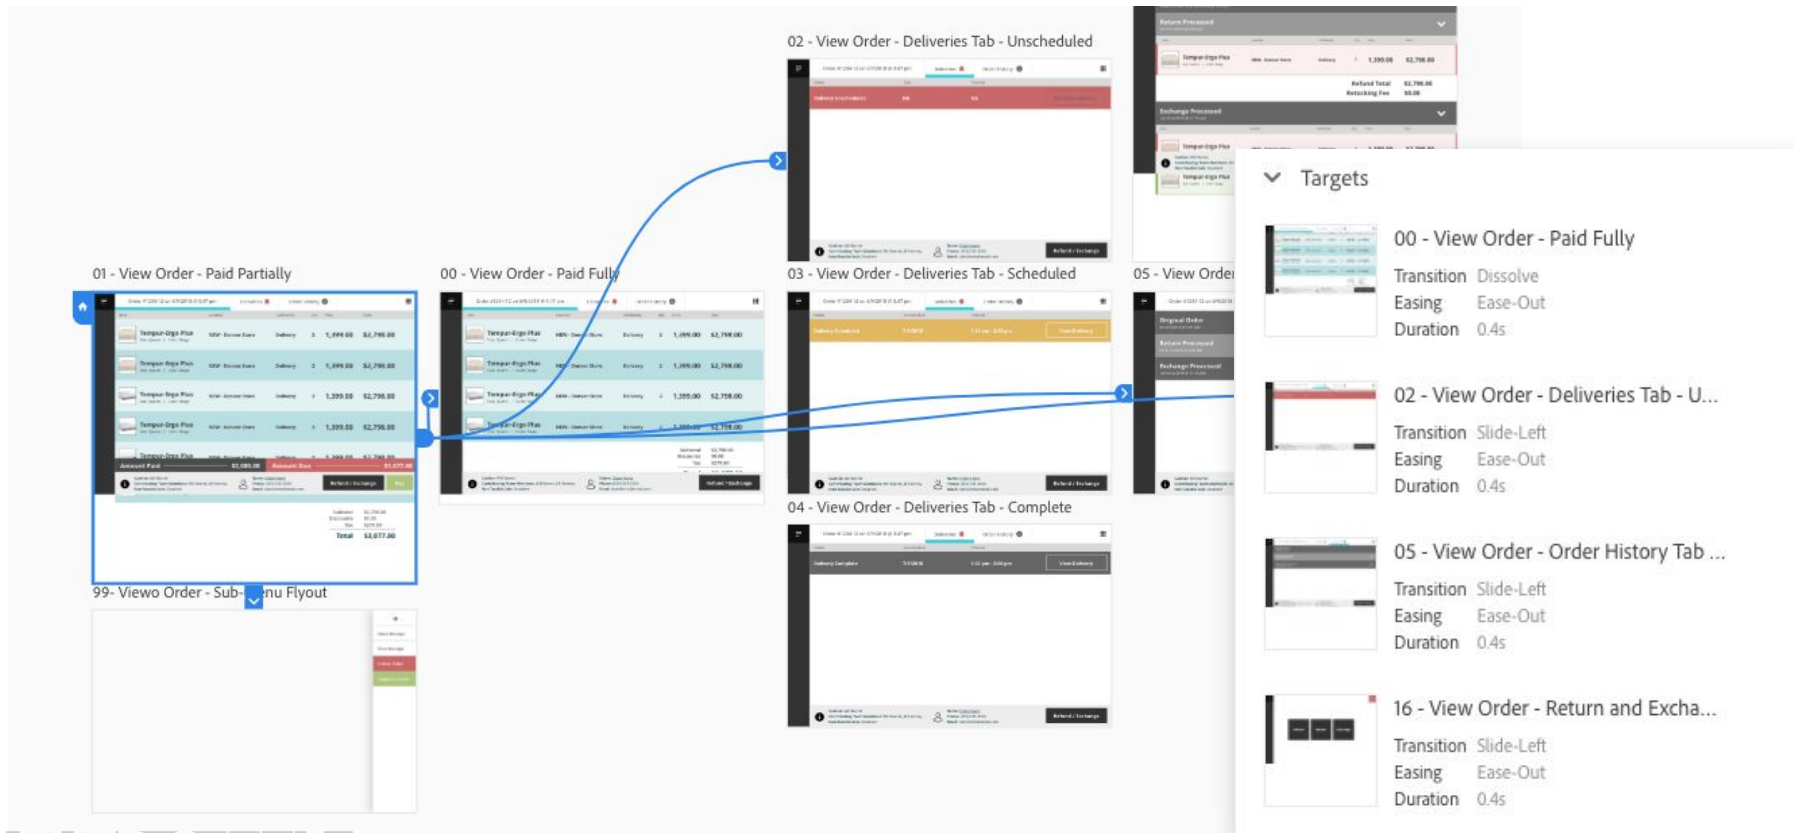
02 - View Order - Deliveries Tab - Unscheduled

01 - View Order - Paid Partially

00 - View Order - Paid Fully

03 - View Order - Deliveries Tab - Scheduled

05 - View Order

04 - View Order - Deliveries Tab - Complete

99- Viewo Order - Sub-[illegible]nu Flyout

Targets

00 - View Order - Paid Fully
Transition Dissolve
Easing Ease-Out
Duration 0.4s

02 - View Order - Deliveries Tab - U...
Transition Slide-Left
Easing Ease-Out
Duration 0.4s

05 - View Order - Order History Tab ...
Transition Slide-Left
Easing Ease-Out
Duration 0.4s

16 - View Order - Return and Excha...
Transition Slide-Left
Easing Ease-Out
Duration 0.4s